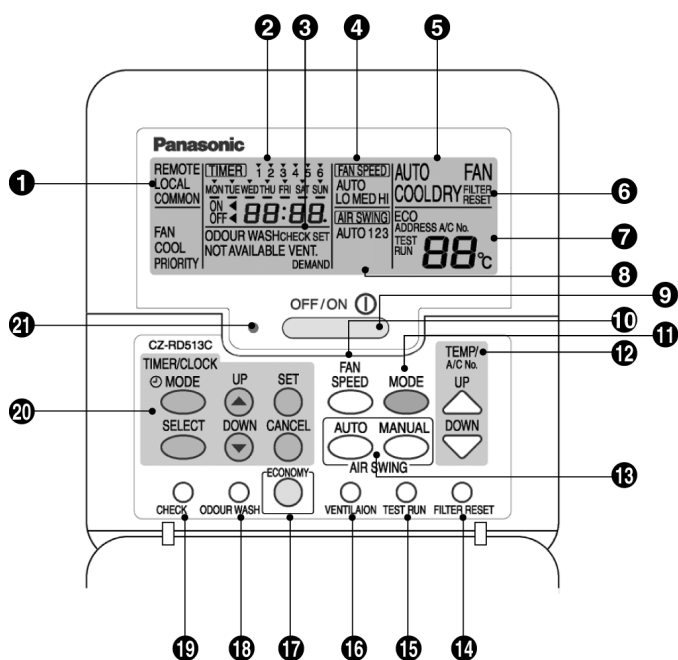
2 3 4 5

Panasonic

1 REMOTE LOCAL COMMON

TIMER 1 2 3 4 5 6
MON TUE WED THU FRI SAT SUN
ON OFF 88:88

FAN SPEED
AUTO
LO MED HI

AUTO FAN
COOL DRY FILTER RESET 6

AIR SWING
AUTO 1 2 3

ECO
ADDRESS A/C No.
TEST RUN 88°C 7

FAN COOL PRIORITY

ODOUR WASH CHECK SET
NOT AVAILABLE VENT.
DEMAND

8

OFF / ON 9

21

CZ-RD513C

10 11 12

TIMER/CLOCK
MODE
UP
SET
SELECT
DOWN
CANCEL

20

FAN SPEED
MODE

TEMP/ A/C No.
UP
DOWN

AUTO
MANUAL
AIR SWING

13

ECONOMY

CHECK
ODOUR WASH
VENTILAION
TEST RUN
FILTER RESET

19 18 17 16 15 14